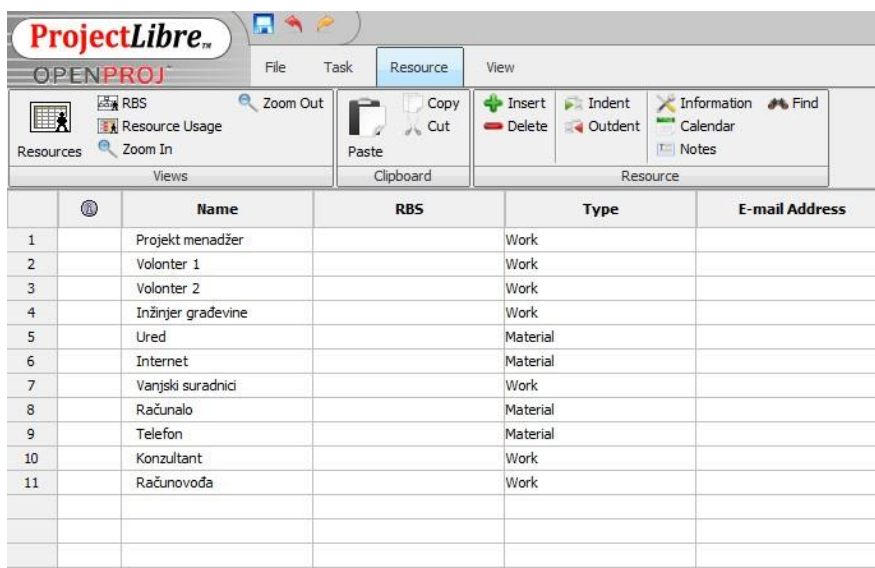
ProjectLibre™
OPENPROJ

File Task Resource View

Resources RBS Resource Usage Zoom In Zoom Out
Views

Paste Copy Cut
Clipboard

Insert Delete Indent Outdent Information Find Calendar Notes
Resource

| | ⓘ | Name | RBS | Type | E-mail Address |
|---|---|---|---|---|---|
| 1 | | Projekt menadžer | | Work | |
| 2 | | Volonter 1 | | Work | |
| 3 | | Volonter 2 | | Work | |
| 4 | | Inžinjer građevine | | Work | |
| 5 | | Ured | | Material | |
| 6 | | Internet | | Material | |
| 7 | | Vanjski suradnici | | Work | |
| 8 | | Računalo | | Material | |
| 9 | | Telefon | | Material | |
| 10 | | Konzultant | | Work | |
| 11 | | Računovođa | | Work | |